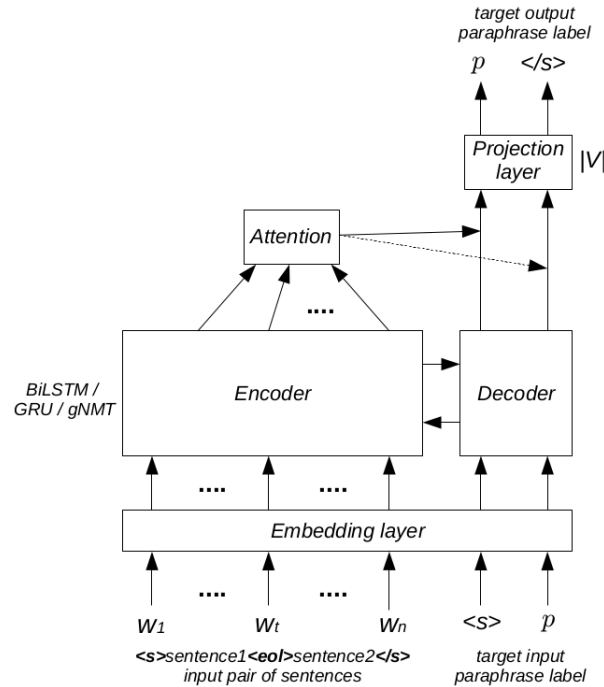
target output paraphrase label

$p$ </s>

Projection layer

$|V|$

Attention

....

BiLSTM / GRU / gNMT

Encoder

Decoder

.... ....

Embedding layer

.... ....

$w_1$ $w_t$ $w_n$ <s> $p$

<s>sentence1<eol>sentence2</s>
input pair of sentences

target input paraphrase label